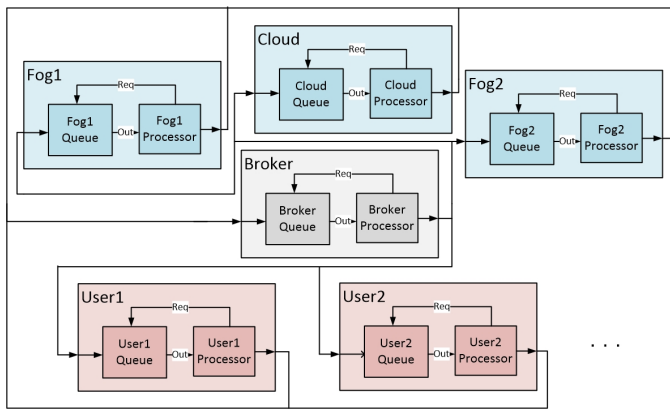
Cloud

Req

Cloud Queue

Out

Cloud Processor

Fog1

Req

Fog1 Queue

Out

Fog1 Processor

Fog2

Req

Fog2 Queue

Out

Fog2 Processor

Broker

Req

Broker Queue

Out

Broker Processor

User1

Req

User1 Queue

Out

User1 Processor

User2

Req

User2 Queue

Out

User2 Processor

. . .